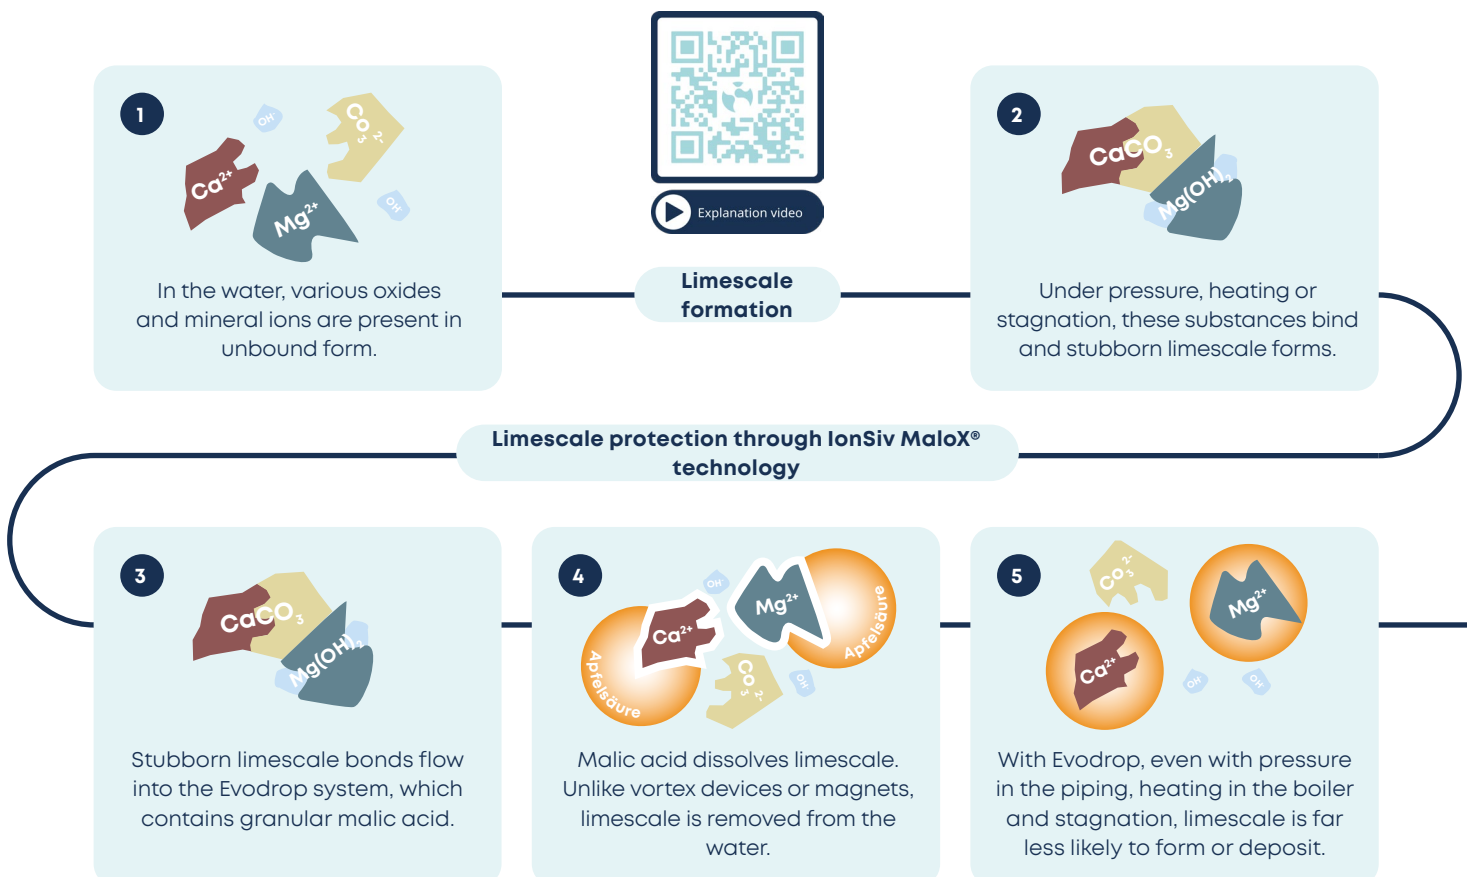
Explanation video

Limescale formation

1

$Ca^{2+}$ $Mg^{2+}$ $CO_3^{2-}$ OH OH

In the water, various oxides and mineral ions are present in unbound form.

2

$CaCO_3$ $Mg(OH)_2$

Under pressure, heating or stagnation, these substances bind and stubborn limescale forms.

Limescale protection through IonSiv MaloX® technology

3

$CaCO_3$ $Mg(OH)_2$

Stubborn limescale bonds flow into the Evodrop system, which contains granular malic acid.

4

$Ca^{2+}$ $Mg^{2+}$ $CO_3^{2-}$ OH OH Apfelsäure Apfelsäure

Malic acid dissolves limescale. Unlike vortex devices or magnets, limescale is removed from the water.

5

$CO_3^{2-}$ $Mg^{2+}$ $Ca^{2+}$ OH OH

With Evodrop, even with pressure in the piping, heating in the boiler and stagnation, limescale is far less likely to form or deposit.